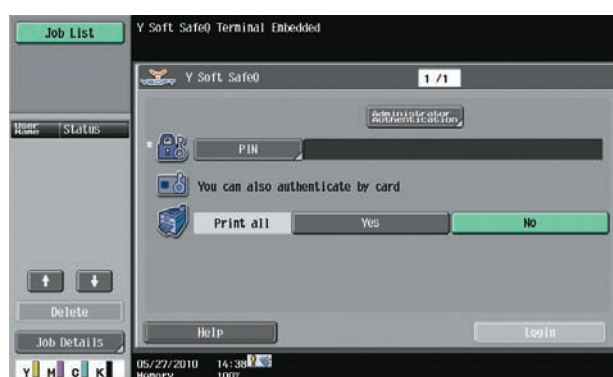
Job List

Y Soft SafeQ Terminal Embedded

Y Soft SafeQ

1 / 1

Administrator Authentication

User Name Status

PIN

You can also authenticate by card

Print all

Yes

No

Delete

Job Details

Help

Login

Y M C K

05/27/2010 14:38

Memory 100%